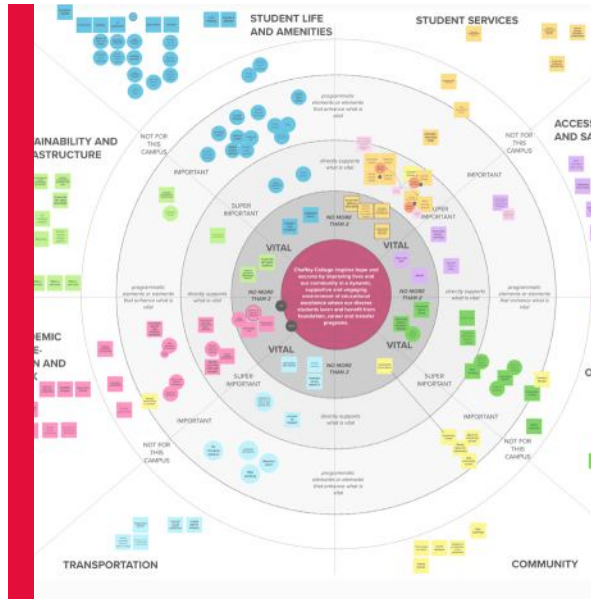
STUDENT LIFE AND AMENITIES

STUDENT SERVICES

ACCESS AND SA

AINABILITY AND ASTRUCTURE

NOT FOR THIS CAMPUS

NOT FOR THIS CAMPUS

IMPORTANT

IMPORTANT

SUPER IMPORTANT

SUPER IMPORTANT

VITAL

VITAL

NO MORE THAN 2

NO MORE THAN 2

NO MORE THAN 2

NO MORE THAN 2

VITAL

VITAL

Chaffey College inspires hope and success by improving lives and our community in a dynamic, supportive and engaging environment of educational excellence where our diverse students learn and benefit from foundation, career and transfer programs.

SUPER IMPORTANT

SUPER IMPORTANT

IMPORTANT

IMPORTANT

NOT FOR THIS CAMPUS

NOT FOR THIS CAMPUS

DEMIC E- N AND

O

TRANSPORTATION

COMMUNITY